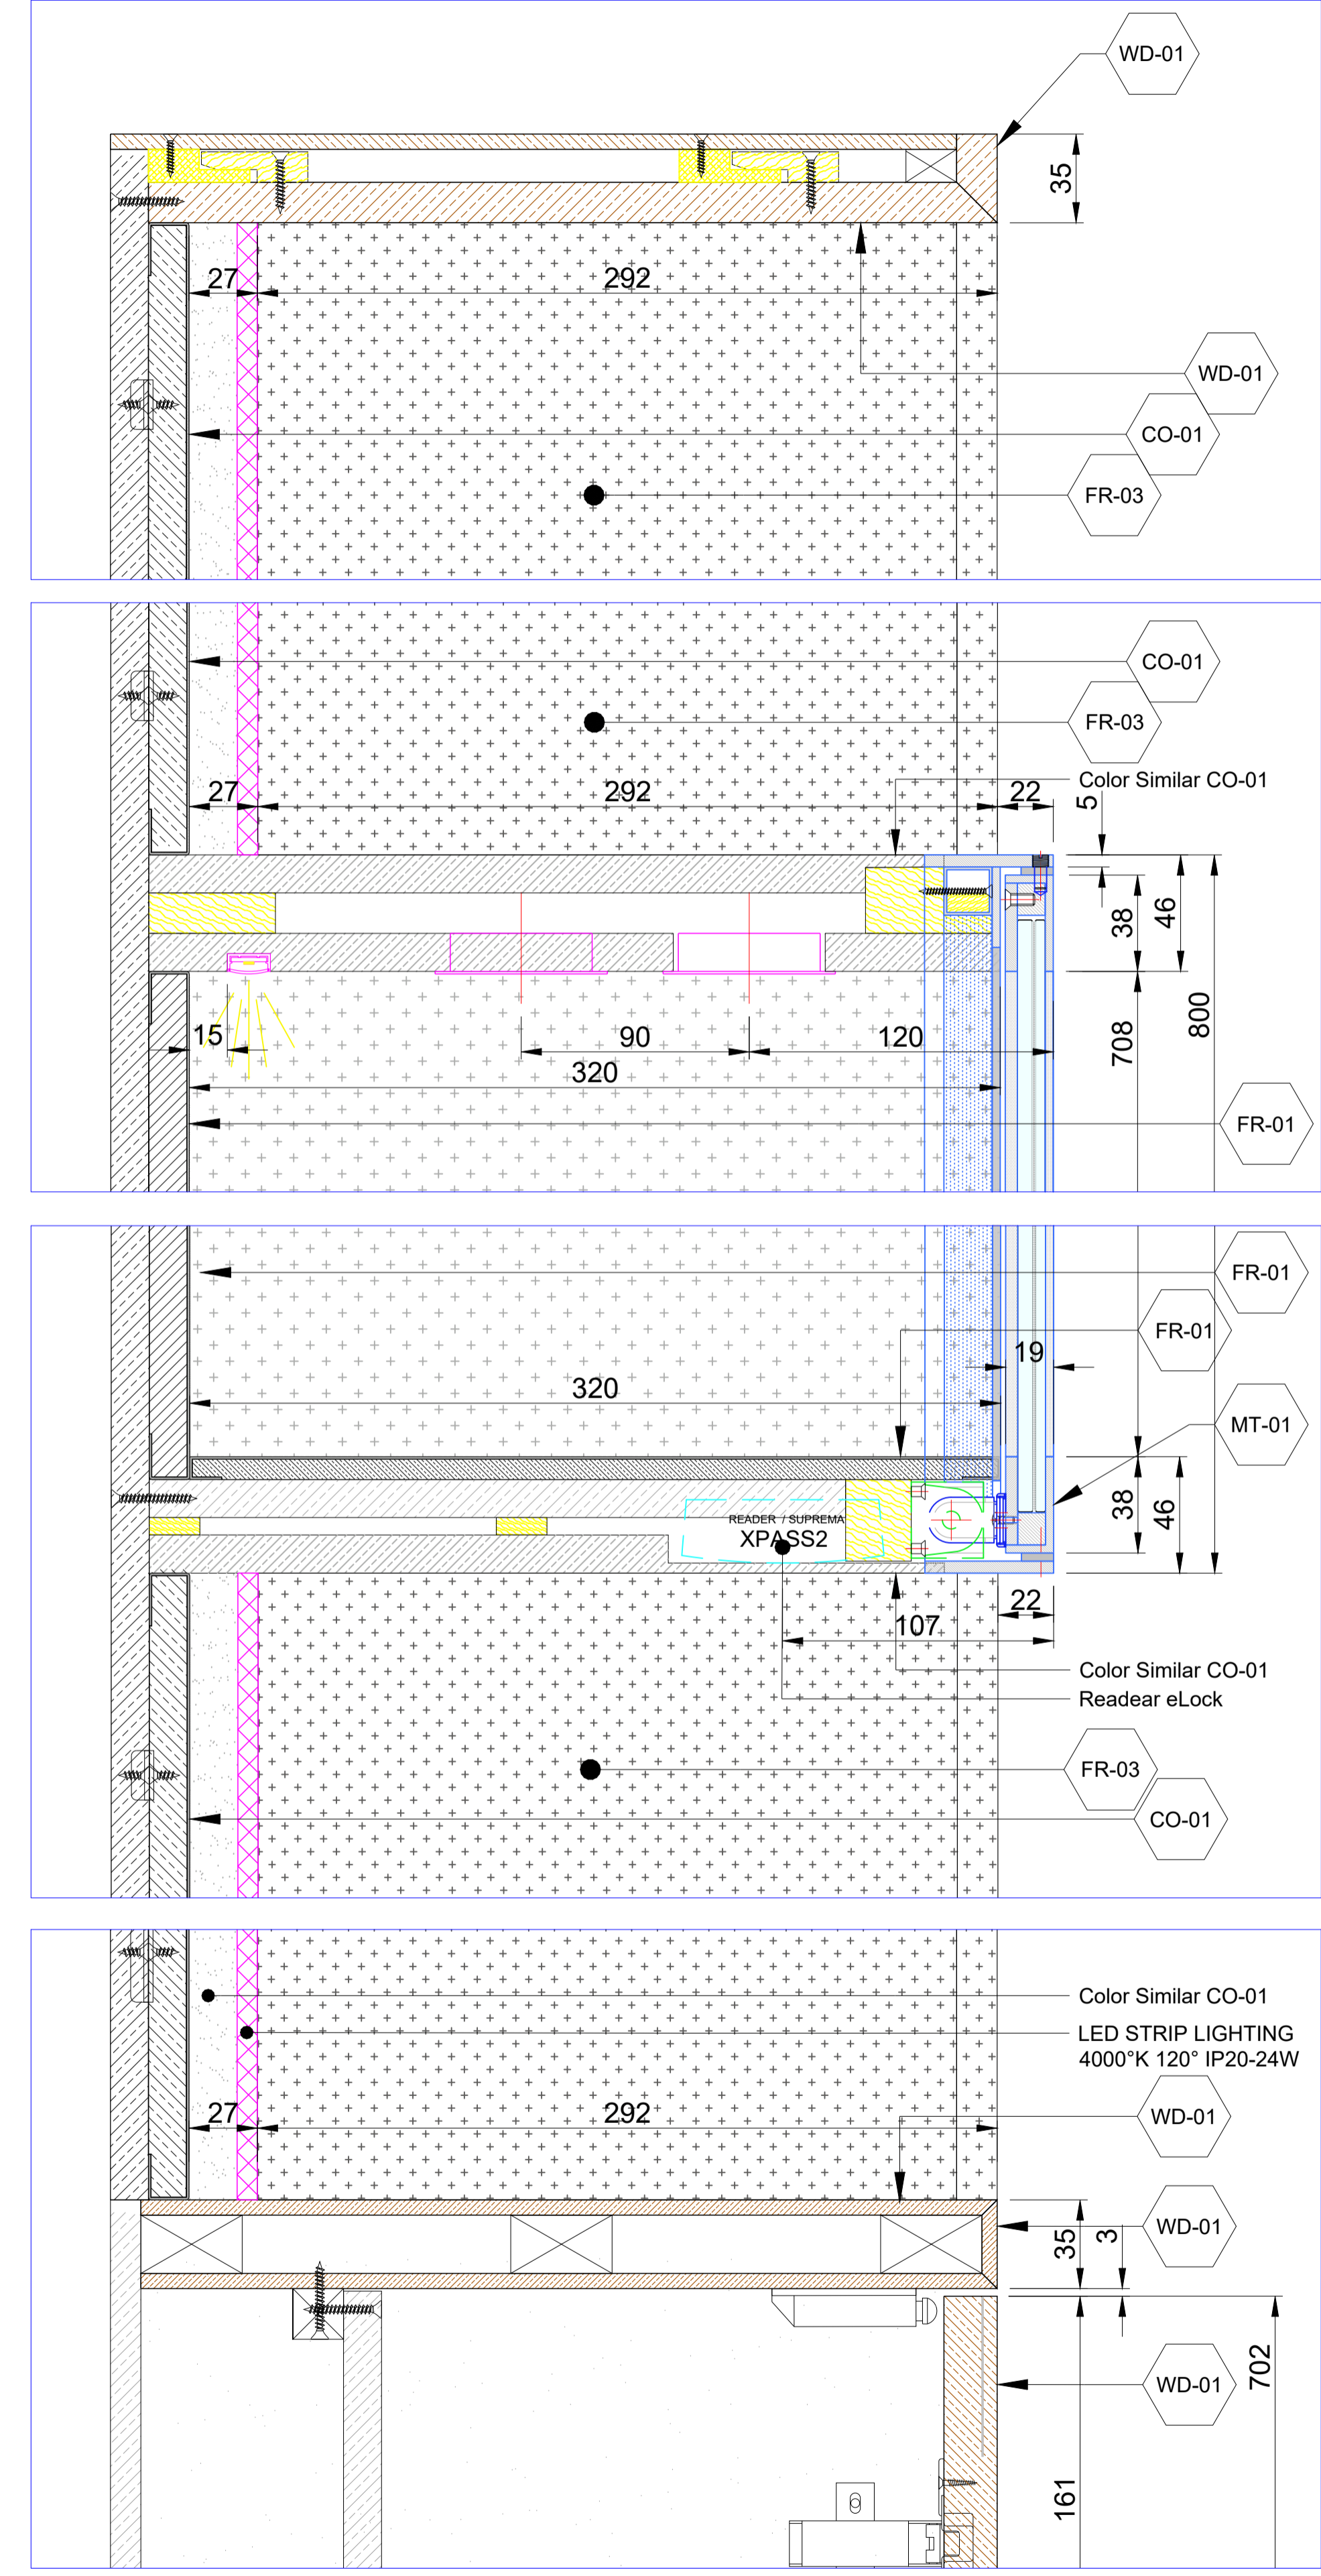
WD-01
35
27
292
WD-01
CO-01
FR-03

CO-01
FR-03
27
292
22
Color Similar CO-01
5
38
46
800
708
15
90
120
320
FR-01

FR-01
FR-01
19
320
MT-01
38
46
READER / SUPREMA
XPASS2
22
107
Color Similar CO-01
Readear eLock
FR-03
CO-01

Color Similar CO-01
LED STRIP LIGHTING
4000°K 120° IP20-24W
27
292
WD-01
35
3
WD-01
WD-01
702
161